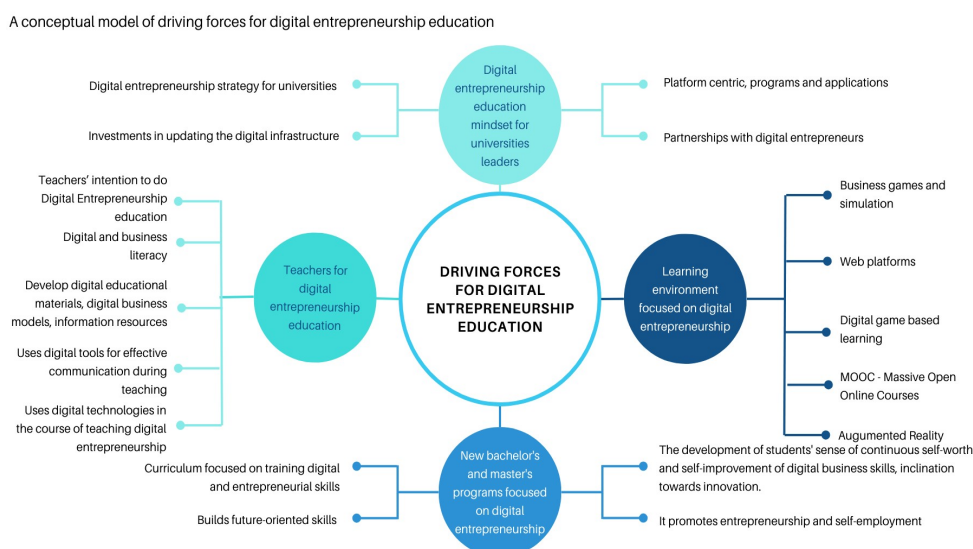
A conceptual model of driving forces for digital entrepreneurship education

Digital entrepreneurship education mindset for universities leaders

Digital entrepreneurship strategy for universities

Investments in updating the digital infrastructure

Platform centric, programs and applications

Partnerships with digital entrepreneurs

DRIVING FORCES FOR DIGITAL ENTREPRENEURSHIP EDUCATION

Teachers for digital entrepreneurship education

Teachers' intention to do Digital Entrepreneurship education

Digital and business literacy

Develop digital educational materials, digital business models, information resources

Uses digital tools for effective communication during teaching

Uses digital technologies in the course of teaching digital entrepreneurship

Learning environment focused on digital entrepreneurship

Business games and simulation

Web platforms

Digital game based learning

MOOC - Massive Open Online Courses

Augumented Reality

New bachelor's and master's programs focused on digital entrepreneurship

Curriculum focused on training digital and entrepreneurial skills

Builds future-oriented skills

The development of students' sense of continuous self-worth and self-improvement of digital business skills, inclination towards innovation.

It promotes entrepreneurship and self-employment